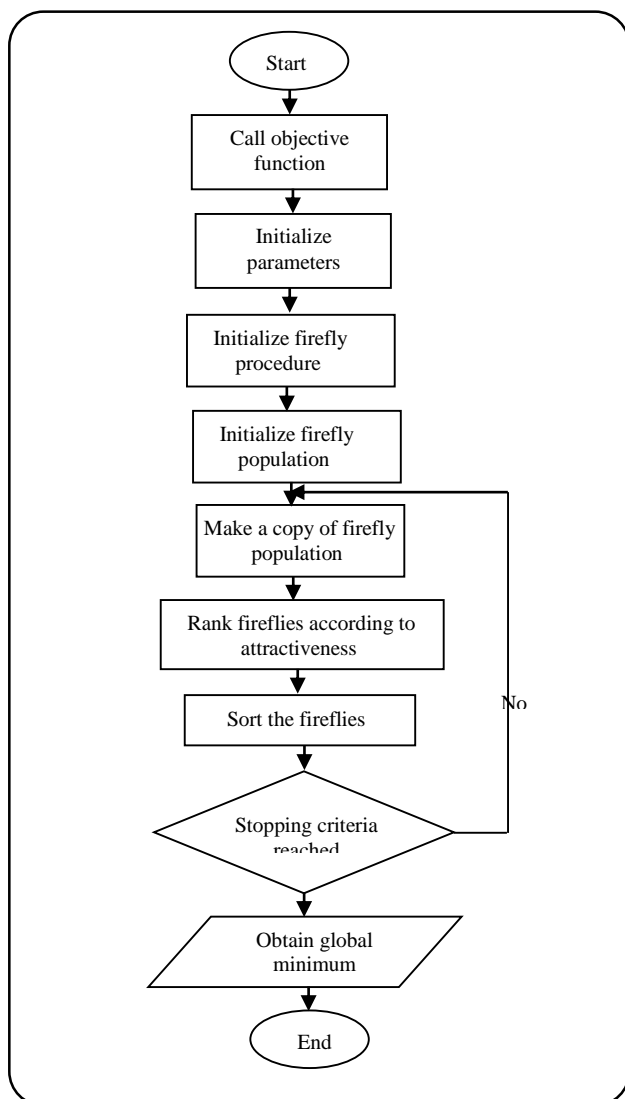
Start

Call objective function

Initialize parameters

Initialize firefly procedure

Initialize firefly population

Make a copy of firefly population

Rank fireflies according to attractiveness

Sort the fireflies

No

Stopping criteria reached

Obtain global minimum

End